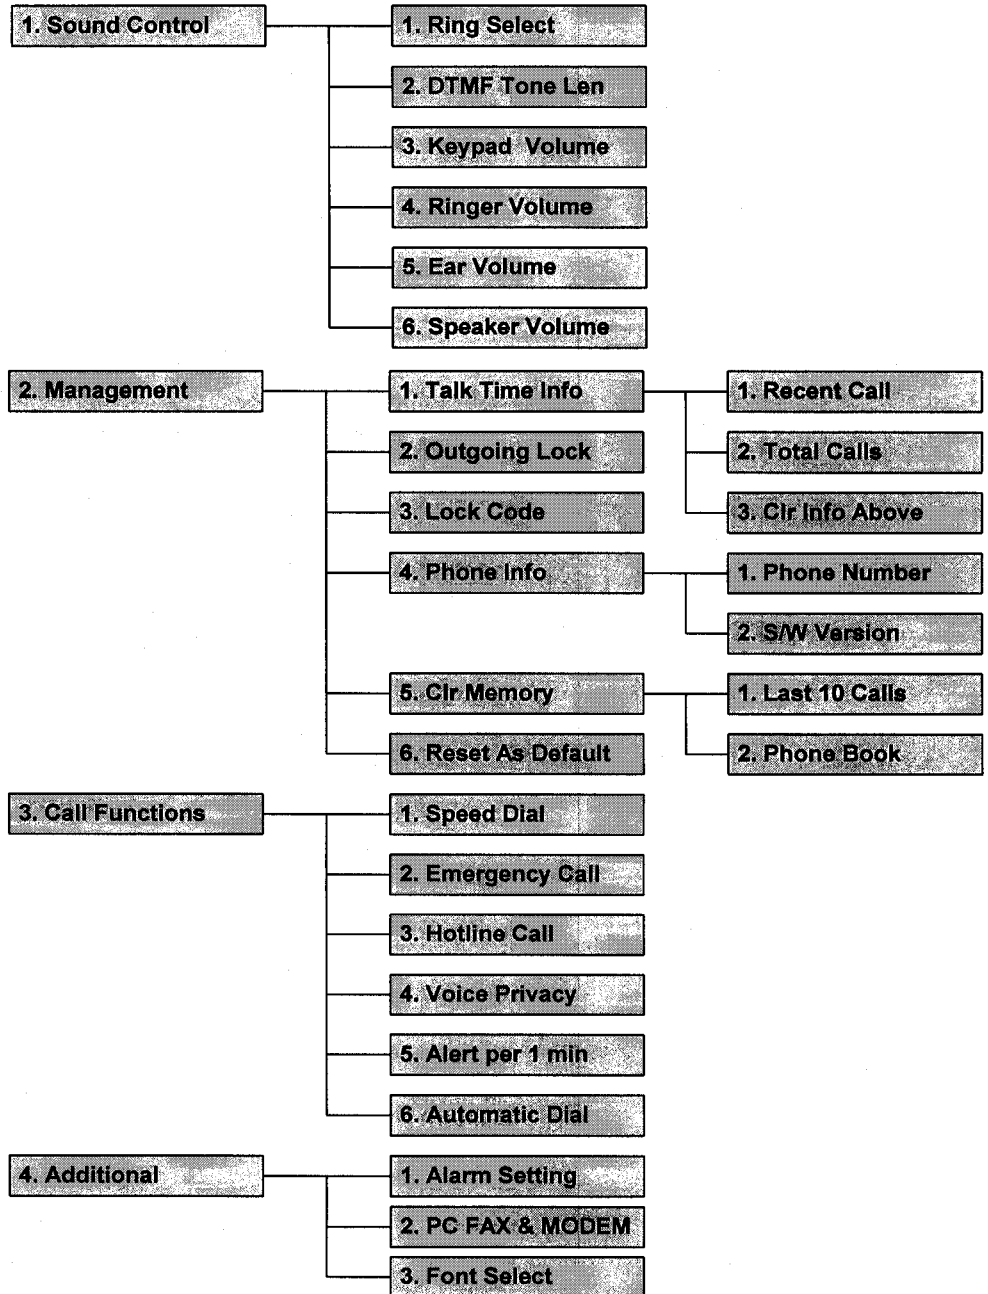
1. Sound Control

1. Ring Select

2. DTMF Tone Len

3. Keypad Volume

4. Ringer Volume

5. Ear Volume

6. Speaker Volume

2. Management

1. Talk Time Info

1. Recent Call

2. Total Calls

3. Clr Info Above

2. Outgoing Lock

3. Lock Code

4. Phone Info

1. Phone Number

2. S/W Version

5. Clr Memory

1. Last 10 Calls

2. Phone Book

6. Reset As Default

3. Call Functions

1. Speed Dial

2. Emergency Call

3. Hotline Call

4. Voice Privacy

5. Alert per 1 min

6. Automatic Dial

4. Additional

1. Alarm Setting

2. PC FAX & MODEM

3. Font Select